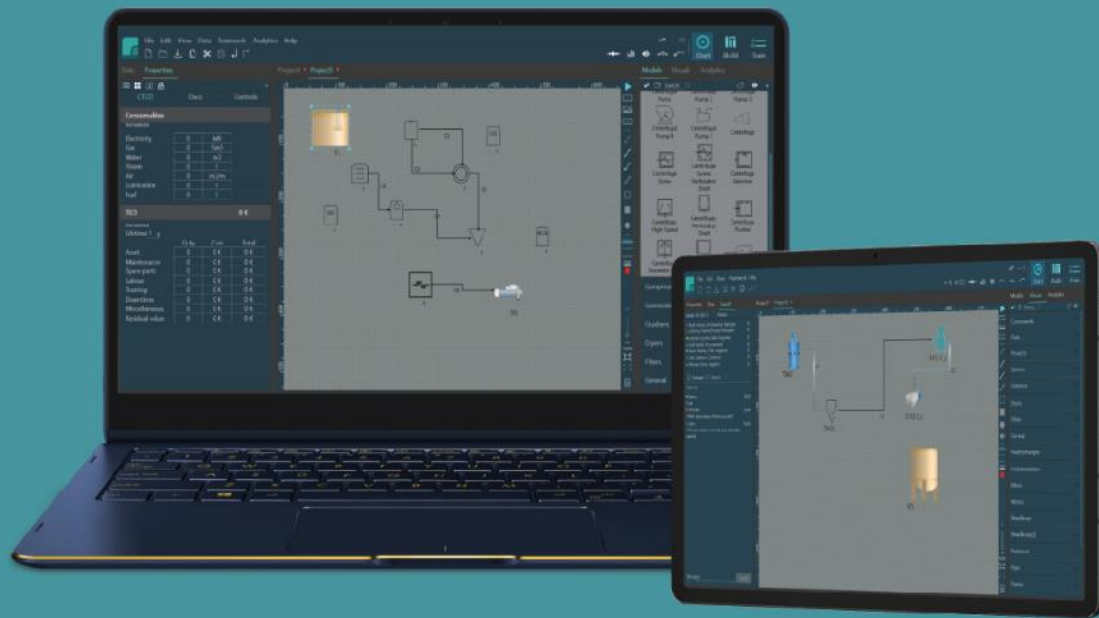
File Edit View Data Teamwork Analytics Help

Start Build Train

Data Properties

Project Project5

Models Result Analytics

CTCO Docs Controls

Consumables

Electricity 0 kW
Gas 0 Sm3
Water 0 m3
Steam 0 t
Air 0 m3/m
Lubricants 0 l
Fuel 0 l

TCO 0 €

Lifetime 1 y

| | Qty | Cost | Total |
|---|---|---|---|
| Asset | 0 | 0 € | 0 € |
| Maintenance | 0 | 0 € | 0 € |
| Spare parts | 0 | 0 € | 0 € |
| Labour | 0 | 0 € | 0 € |
| Training | 0 | 0 € | 0 € |
| Downtime | 0 | 0 € | 0 € |
| Miscellaneous | 0 | 0 € | 0 € |
| Residual value | 0 | 0 € | 0 € |

Pump Pump 1 Pump 2

Centrifugal Pump 4 Centrifugal Pump 1 Centrifuge

Centrifuge Screw Centrifuge Screen Perforated Basket Centrifuge Skimmer

Centrifuge High Speed Centrifuge Peristaltic Basket Centrifuge Pusher

Components

Separators

Crushers

Dryers

Filters

General

Start Build Train

Models Result Analytics

Components

Tank

Product

Reactor

Column

Discs

Filter

General

Heat Exchanger

Mixer

Motors

Weighing

Pipe

Valves

T&C

V1